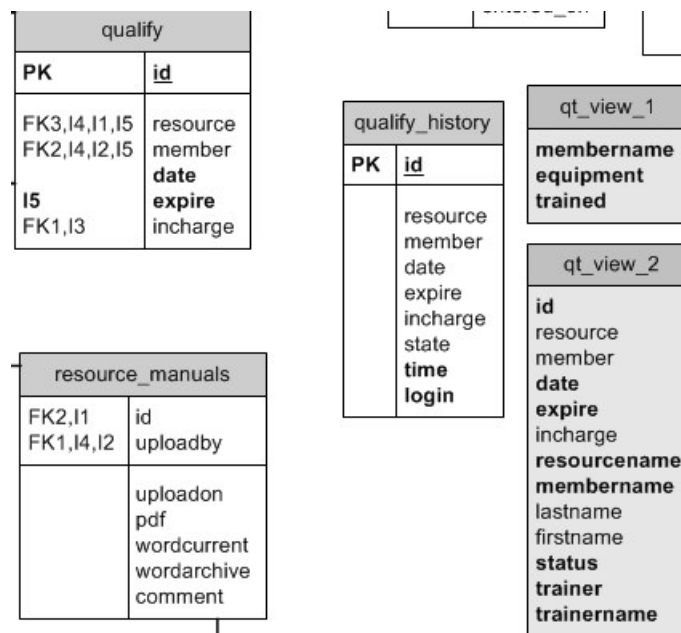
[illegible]

qualify

| PK | id |
|---|---|
| FK3,I4,I1,I5<br>FK2,I4,I2,I5<br><br>I5<br>FK1,I3 | resource<br>member<br>**date**<br>**expire**<br>incharge |

qualify_history

| PK | id |
|---|---|
| | resource<br>member<br>date<br>expire<br>incharge<br>state<br>**time**<br>**login** |

qt_view_1

**membername**
**equipment**
**trained**

qt_view_2

**id**
resource
member
**date**
**expire**
incharge
**resourcename**
**membername**
lastname
firstname
**status**
**trainer**
**trainername**

resource_manuals

| FK2,I1<br>FK1,I4,I2 | id<br>uploadby |
|---|---|
| | uploadon<br>pdf<br>wordcurrent<br>wordarchive<br>comment |